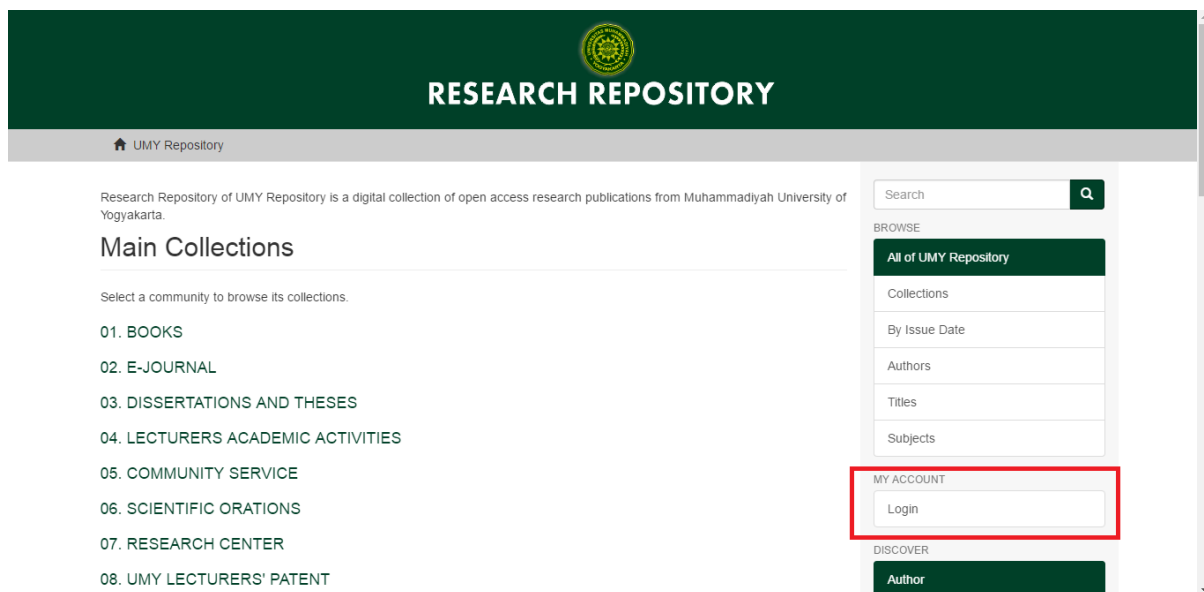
RESEARCH REPOSITORY

UMY Repository

Research Repository of UMY Repository is a digital collection of open access research publications from Muhammadiyah University of Yogyakarta.

Main Collections

Select a community to browse its collections.

01. BOOKS

02. E-JOURNAL

03. DISSERTATIONS AND THESES

04. LECTURERS ACADEMIC ACTIVITIES

05. COMMUNITY SERVICE

06. SCIENTIFIC ORATIONS

07. RESEARCH CENTER

08. UMY LECTURERS' PATENT

Search

BROWSE

All of UMY Repository

Collections

By Issue Date

Authors

Titles

Subjects

MY ACCOUNT

Login

DISCOVER

Author